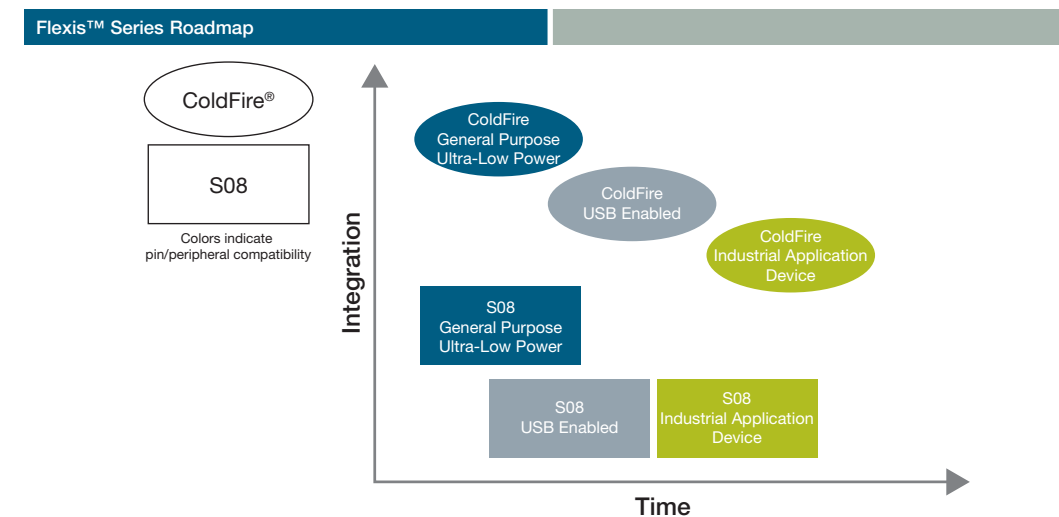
Flexis™ Series Roadmap

ColdFire®

S08

Colors indicate pin/peripheral compatibility

Integration

ColdFire General Purpose Ultra-Low Power

ColdFire USB Enabled

ColdFire Industrial Application Device

S08 General Purpose Ultra-Low Power

S08 USB Enabled

S08 Industrial Application Device

Time